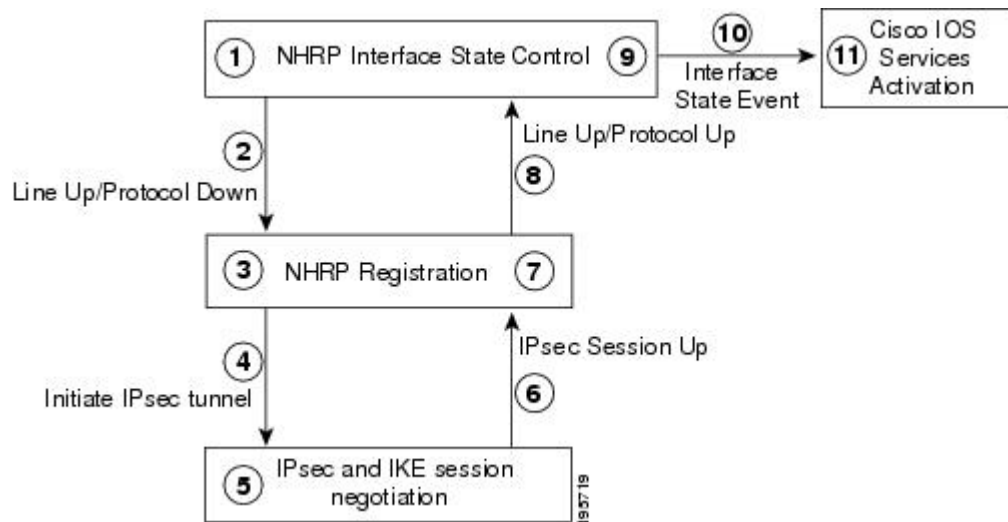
1 NHRP Interface State Control 9

10 Interface State Event

11 Cisco IOS Services Activation

2 Line Up/Protocol Down

Line Up/Protocol Up 8

3 NHRP Registration 7

4 Initiate IPsec tunnel

IPsec Session Up 6

5 IPsec and IKE session negotiation

193719